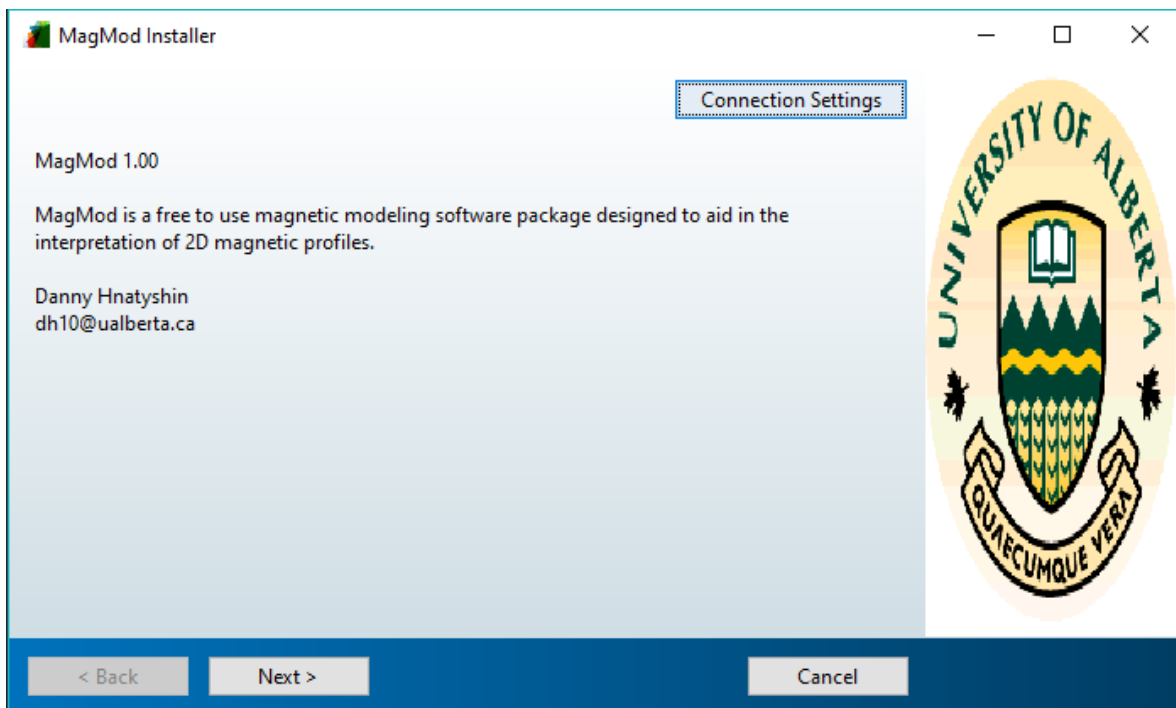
MagMod Installer

Connection Settings

MagMod 1.00

MagMod is a free to use magnetic modeling software package designed to aid in the interpretation of 2D magnetic profiles.

Danny Hnatyshin
dh10@ualberta.ca

UNIVERSITY OF ALBERTA

QUAECUMQUE VERA

< Back

Next >

Cancel